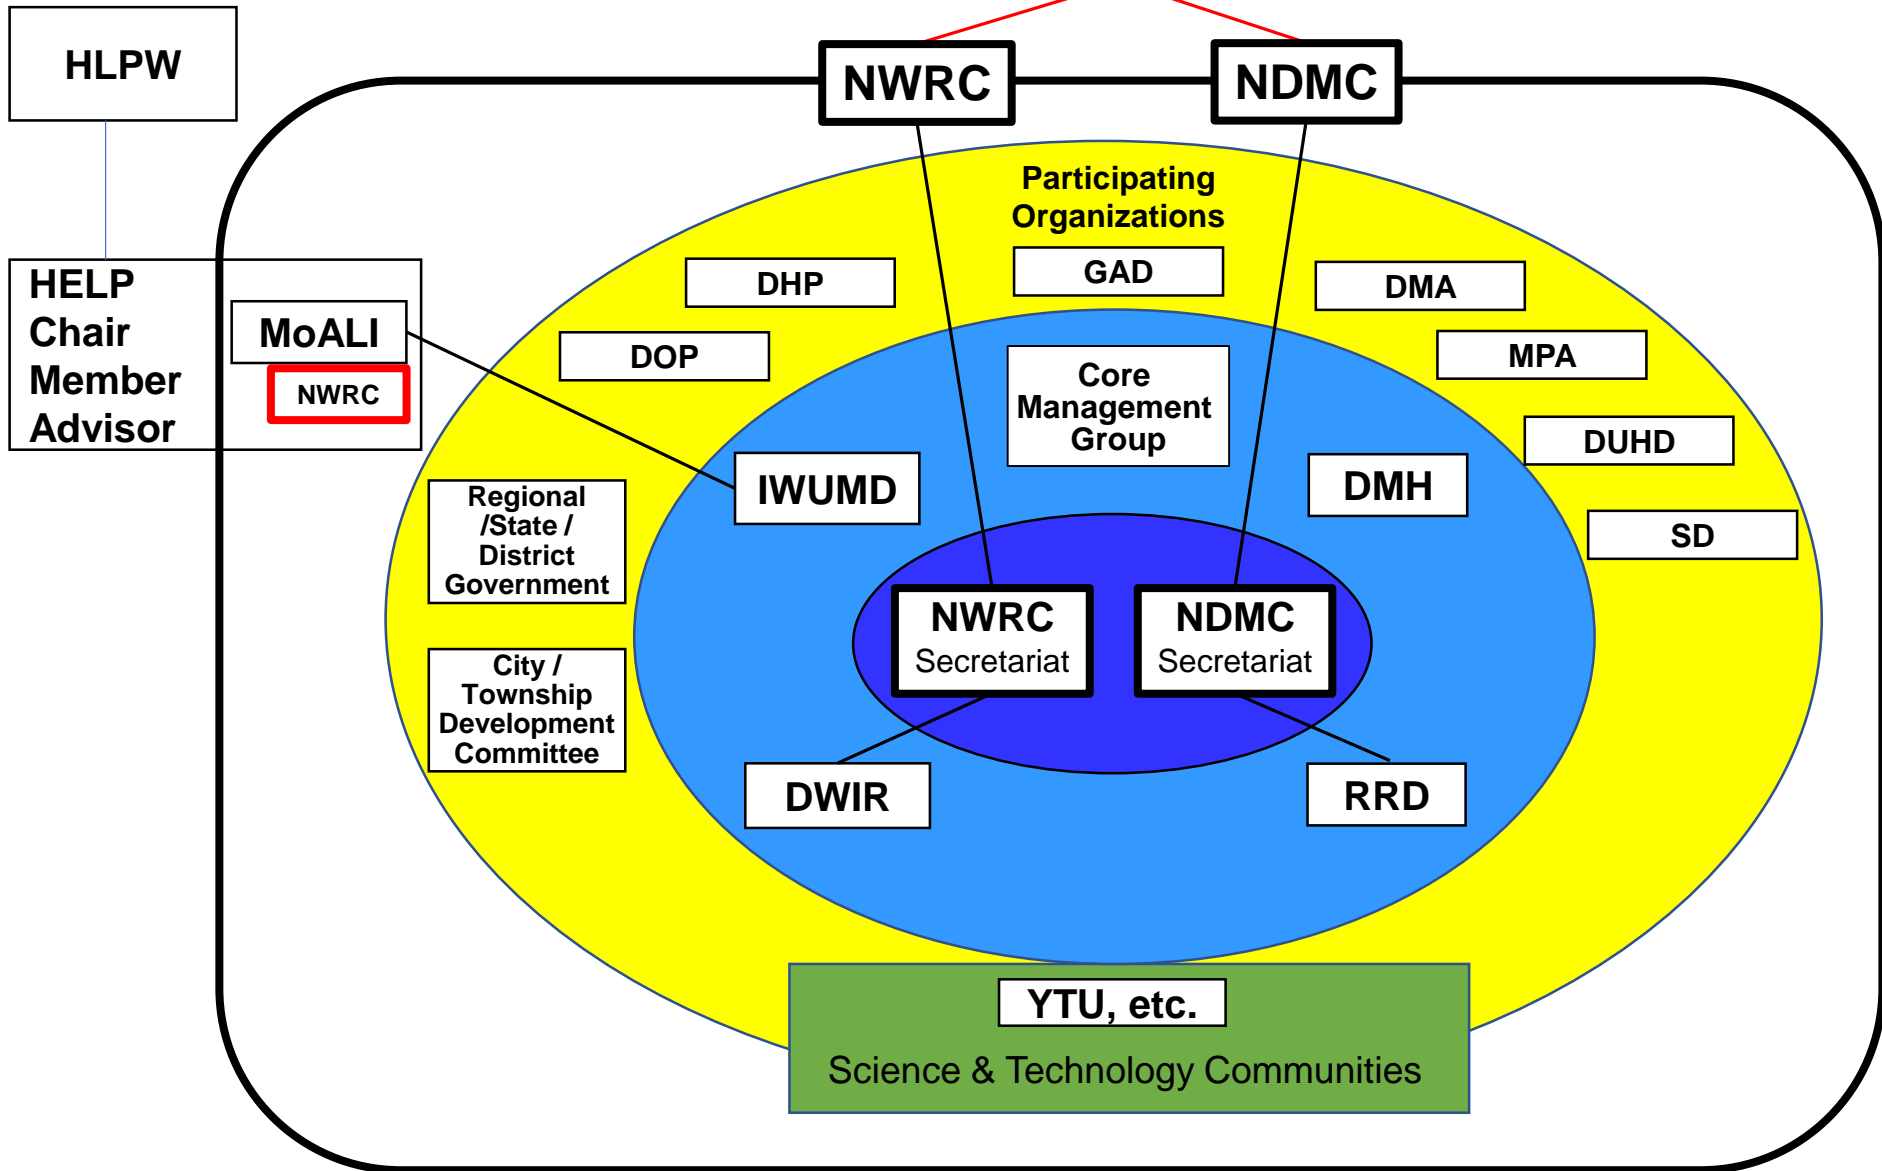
HLPW

NWRC

NDMC

HELP
Chair
Member
Advisor

MoALI

NWRC

Participating Organizations

DHP

GAD

DMA

DOP

MPA

Core Management Group

DUHD

IWUMD

DMH

SD

Regional /State / District Government

NWRC
Secretariat

NDMC
Secretariat

City / Township Development Committee

DWIR

RRD

YTU, etc.

Science & Technology Communities